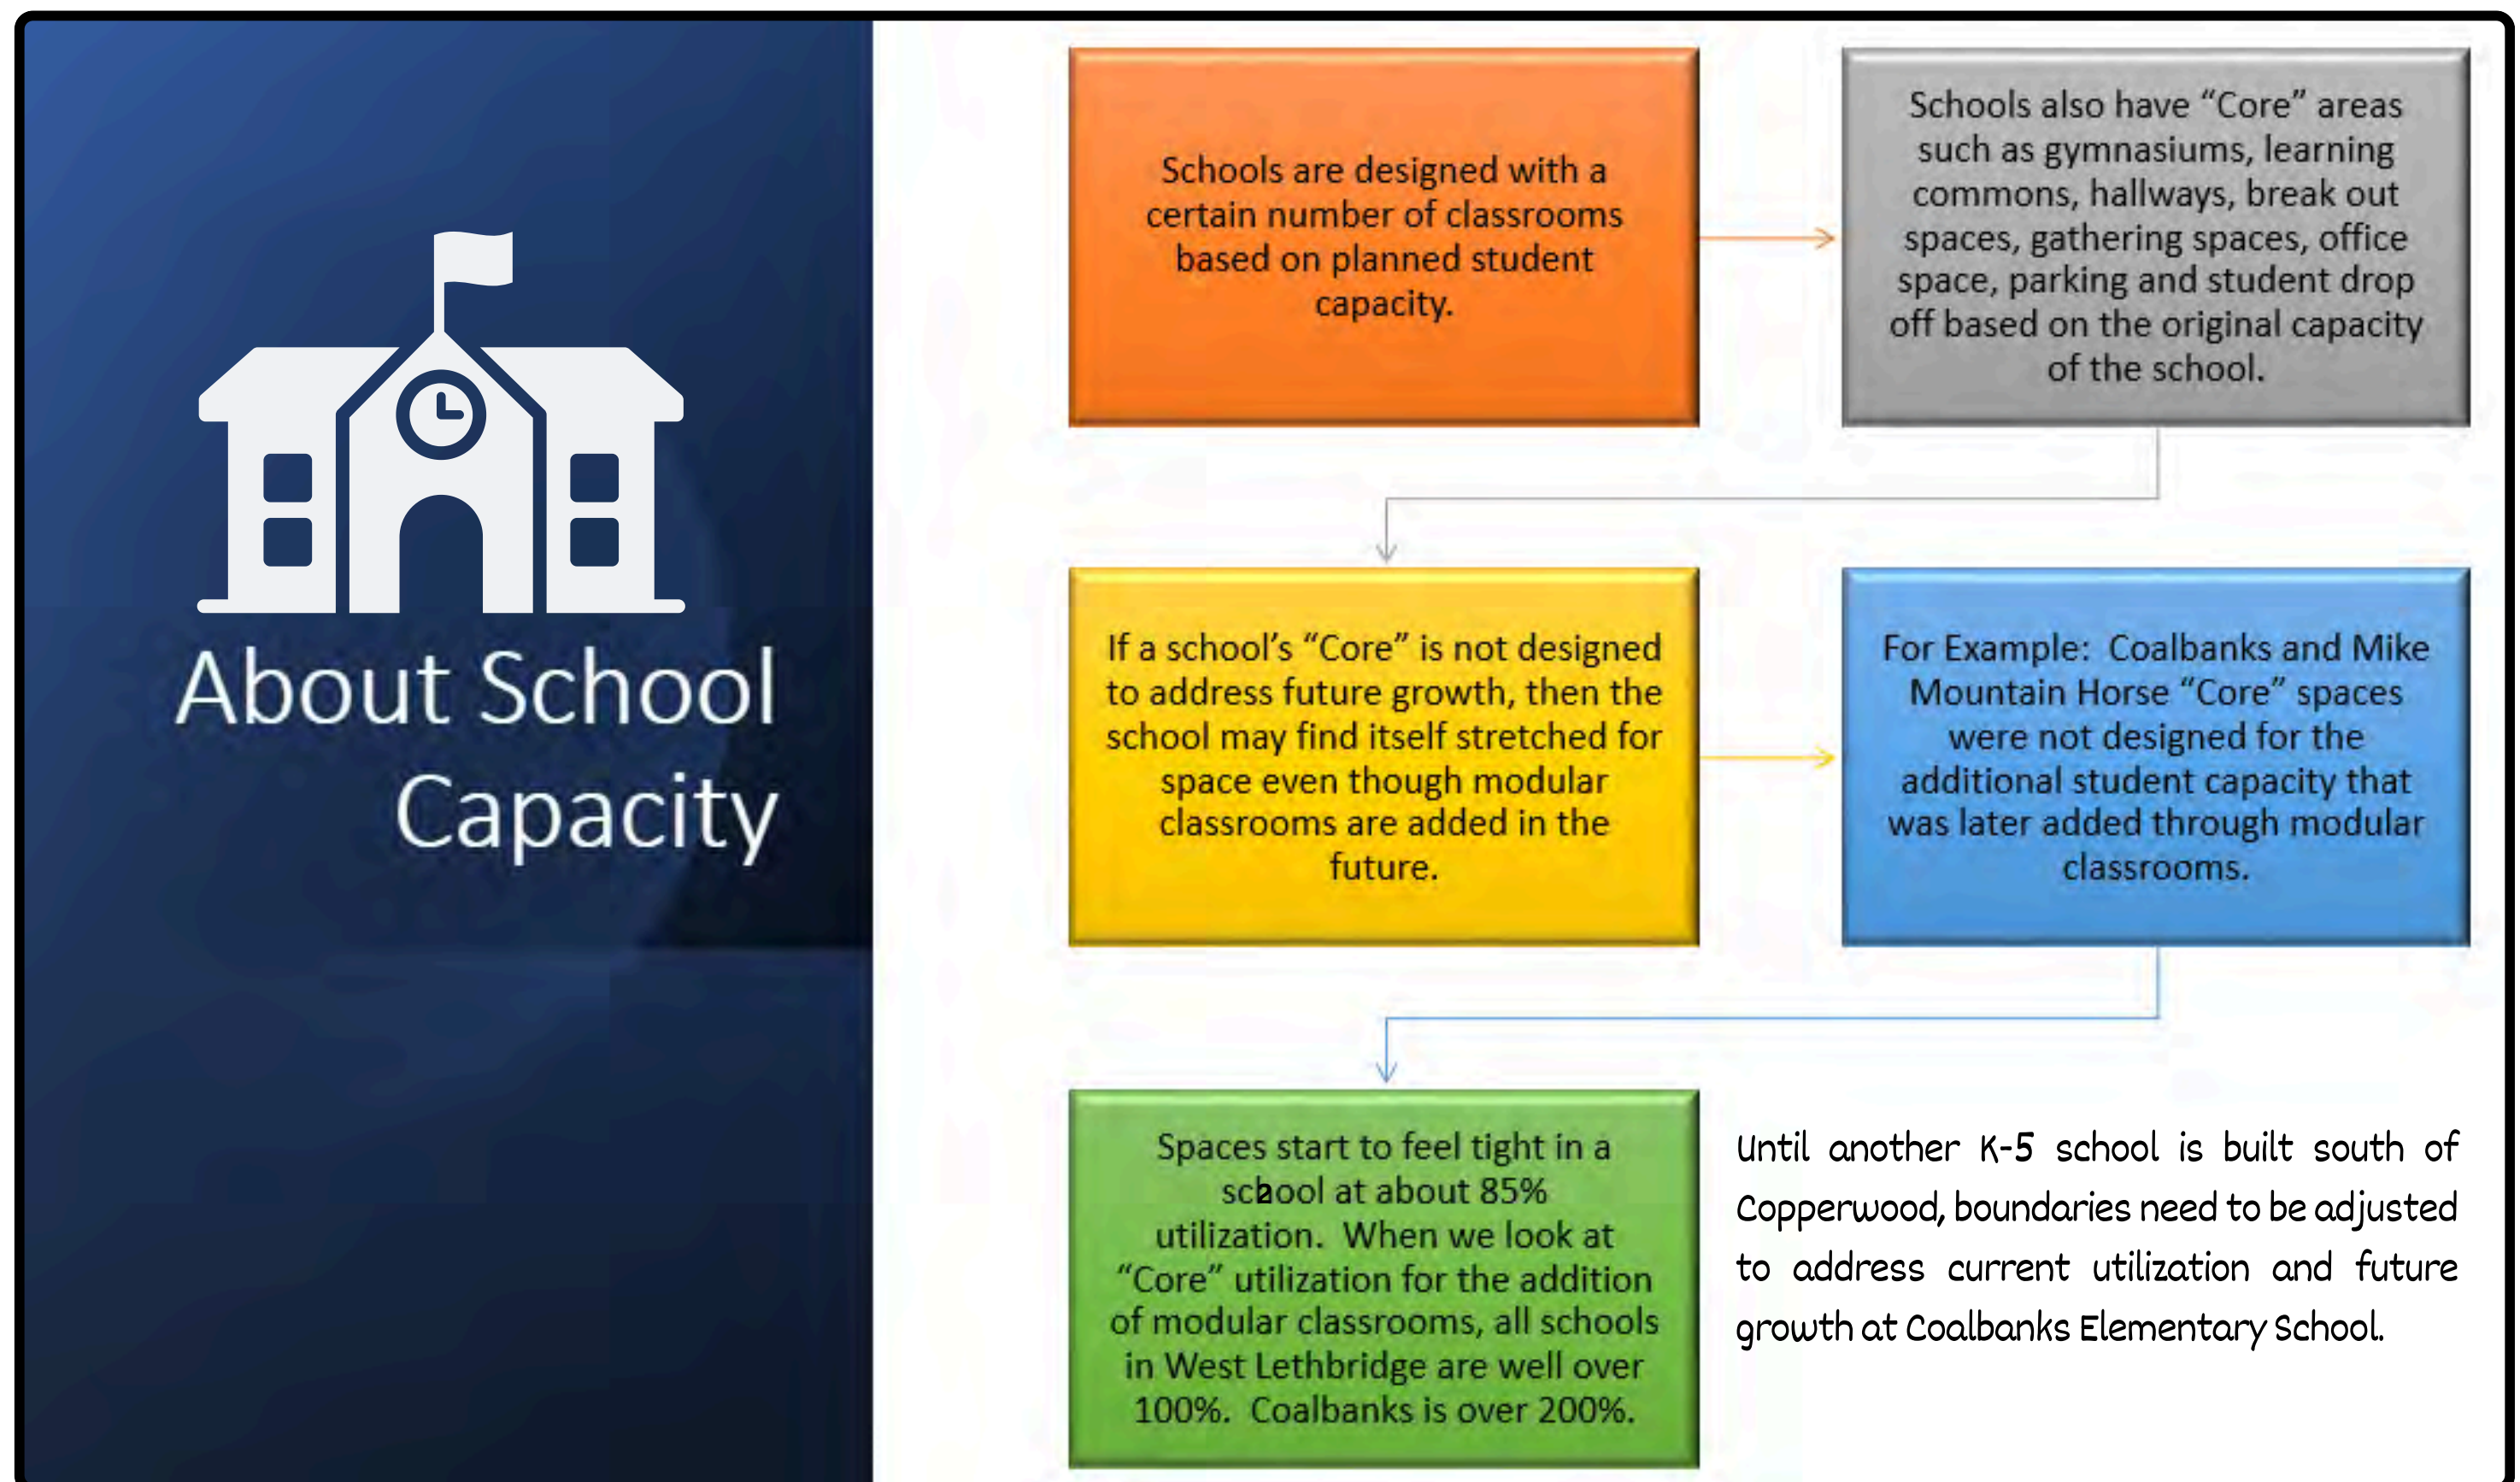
About School Capacity

Schools are designed with a certain number of classrooms based on planned student capacity.

Schools also have “Core” areas such as gymnasiums, learning commons, hallways, break out spaces, gathering spaces, office space, parking and student drop off based on the original capacity of the school.

If a school’s “Core” is not designed to address future growth, then the school may find itself stretched for space even though modular classrooms are added in the future.

For Example: Coalbanks and Mike Mountain Horse “Core” spaces were not designed for the additional student capacity that was later added through modular classrooms.

Spaces start to feel tight in a school at about 85% utilization. When we look at “Core” utilization for the addition of modular classrooms, all schools in West Lethbridge are well over 100%. Coalbanks is over 200%.

Until another K-5 school is built south of Copperwood, boundaries need to be adjusted to address current utilization and future growth at Coalbanks Elementary School.